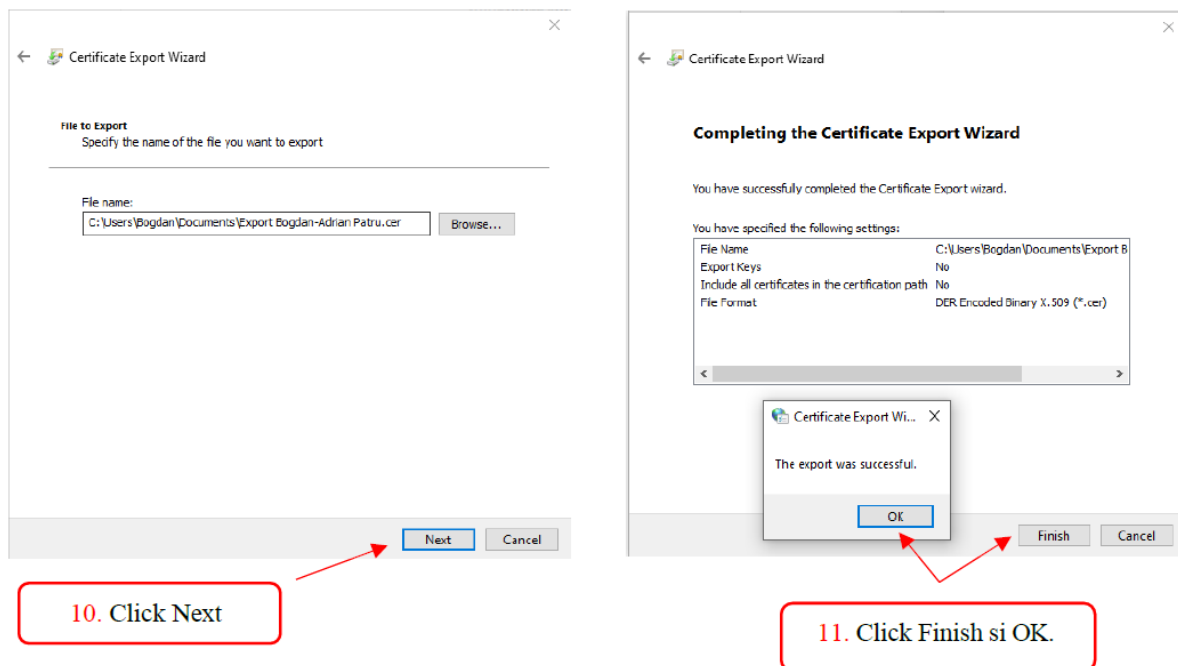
Certificate Export Wizard

File to Export
Specify the name of the file you want to export

File name:
C:\Users\Bogdan\Documents\Export Bogdan-Adrian Patru.cer

Browse...

Next Cancel

10. Click Next

Certificate Export Wizard

Completing the Certificate Export Wizard

You have successfully completed the Certificate Export wizard.

You have specified the following settings:

| | |
|---|---|
| File Name | C:\Users\Bogdan\Documents\Export B |
| Export Keys | No |
| Include all certificates in the certification path | No |
| File Format | DER Encoded Binary X.509 (*.cer) |

Certificate Export Wi...

The export was successful.

OK

Finish Cancel

11. Click Finish si OK.